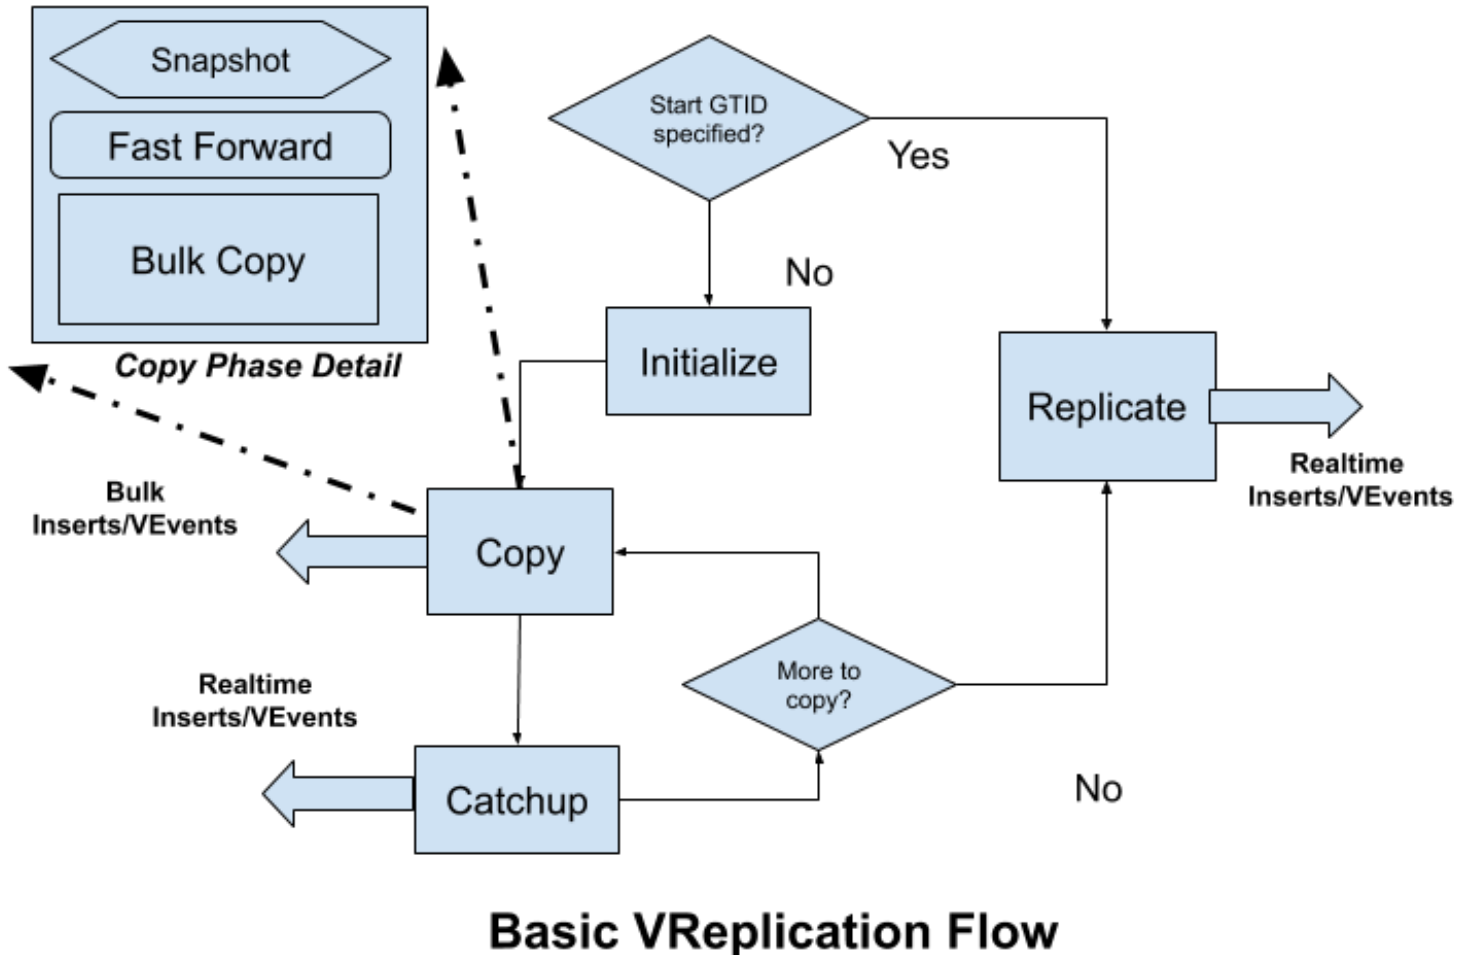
Snapshot

Fast Forward

Bulk Copy

Copy Phase Detail

Start GTID specified?

Yes

No

Initialize

Replicate

Realtime Inserts/VEvents

Bulk Inserts/VEvents

Copy

More to copy?

Realtime Inserts/VEvents

Catchup

No

Basic VReplication Flow